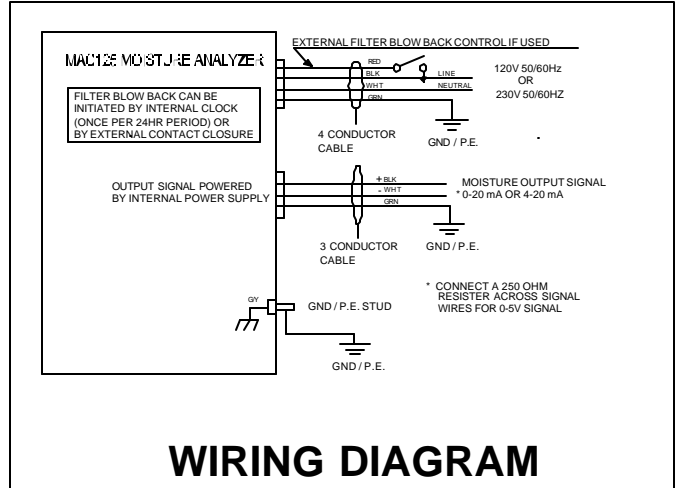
MAC125 MOISTURE ANALYZER

EXTERNAL FILTER BLOW BACK CONTROL IF USED

RED
BLK
WHT
GRN

LINE
NEUTRAL

120V 50/60Hz
OR
230V 50/60HZ

FILTER BLOW BACK CAN BE INITIATED BY INTERNAL CLOCK (ONCE PER 24HR PERIOD) OR BY EXTERNAL CONTACT CLOSURE

4 CONDUCTOR CABLE

GND / P.E.

OUTPUT SIGNAL POWERED BY INTERNAL POWER SUPPLY

+ BLK
- WHT
GRN

MOISTURE OUTPUT SIGNAL
* 0-20 mA OR 4-20 mA

3 CONDUCTOR CABLE

GND / P.E.

* CONNECT A 250 OHM RESISTER ACROSS SIGNAL WIRES FOR 0-5V SIGNAL

GY

GND / P.E. STUD

GND / P.E.

WIRING DIAGRAM